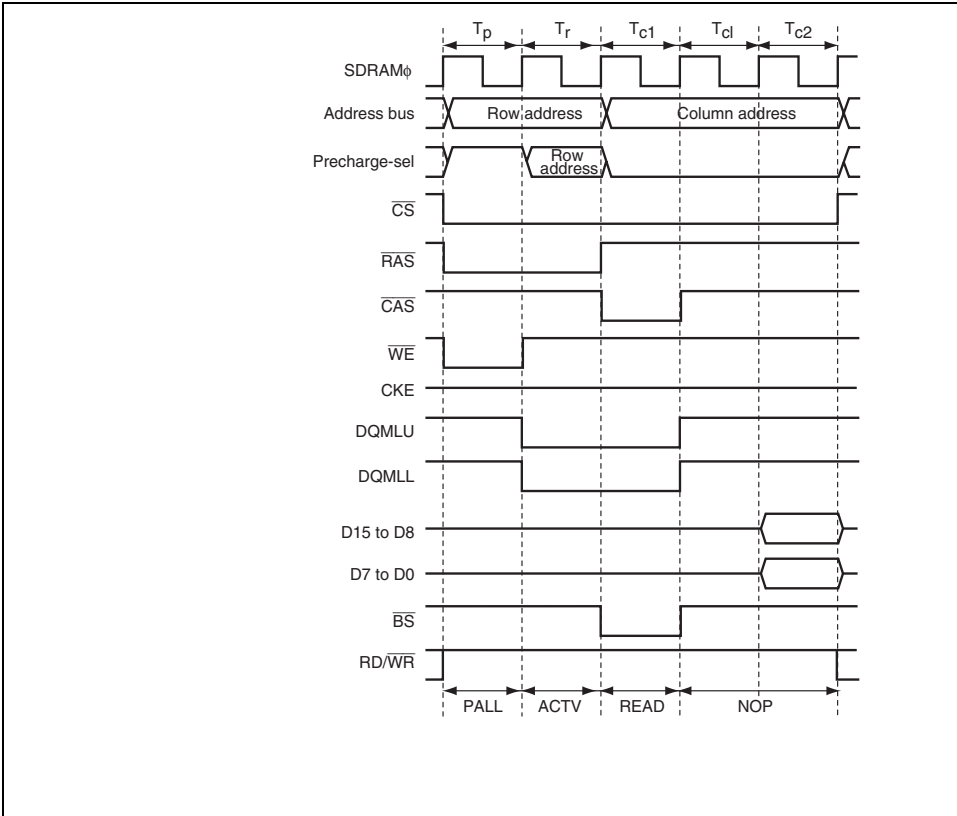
$T_p$ $T_r$ $T_{c1}$ $T_{cl}$ $T_{c2}$

SDRAMϕ

Address bus Row address Column address

Precharge-sel Row address

$\overline{CS}$

$\overline{RAS}$

$\overline{CAS}$

$\overline{WE}$

CKE

DQMLU

DQMLL

D15 to D8

D7 to D0

$\overline{BS}$

RD/$\overline{WR}$

PALL ACTV READ NOP